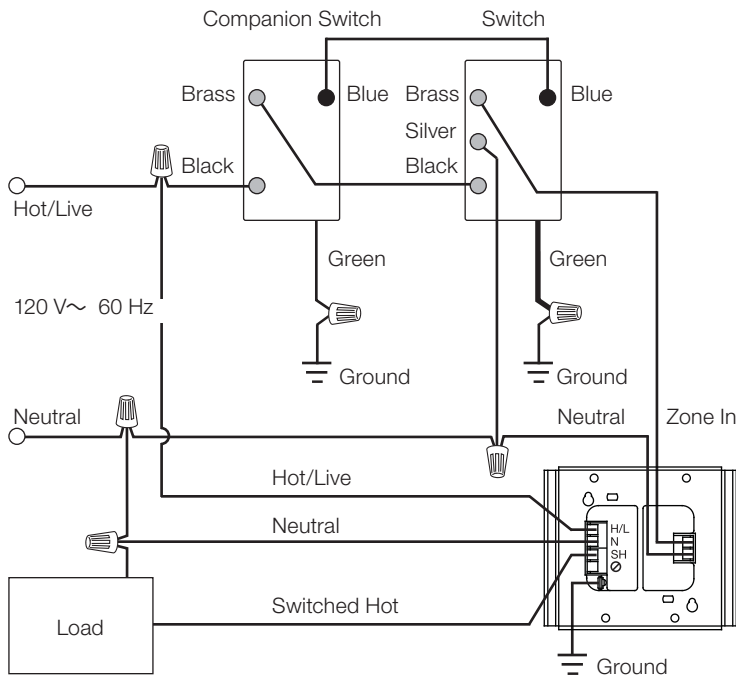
Companion Switch

Switch

Brass

Blue

Brass

Blue

Silver

Black

Black

Hot/Live

Green

Green

120 V~ 60 Hz

Ground

Ground

Neutral

Neutral

Zone In

Hot/Live

Neutral

H/L
N
SH

Switched Hot

Load

Ground